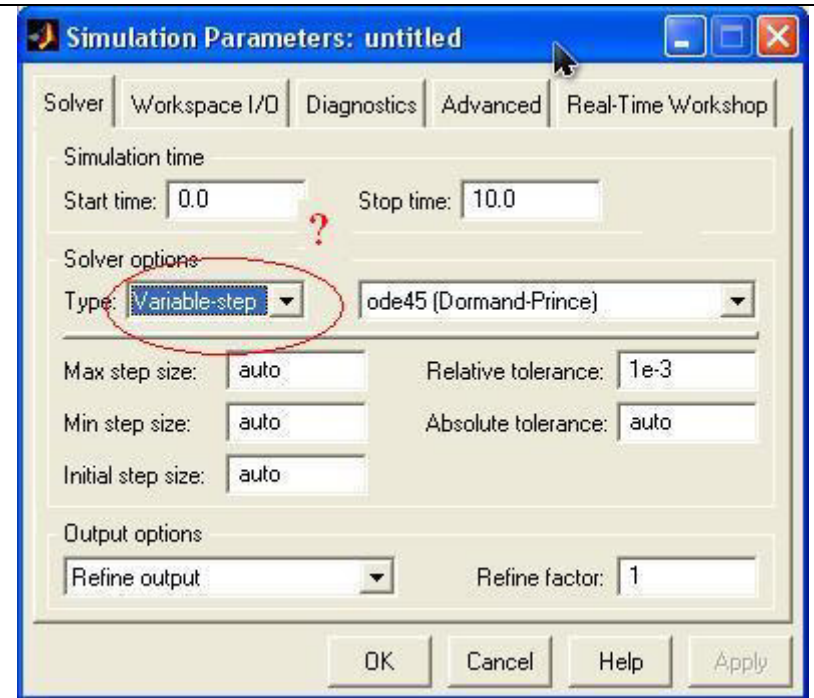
Simulation Parameters: untitled

Solver | Workspace I/O | Diagnostics | Advanced | Real-Time Workshop

Simulation time
Start time: 0.0
Stop time: 10.0

?

Solver options
Type: Variable-step
ode45 (Dormand-Prince)

Max step size: auto
Relative tolerance: 1e-3
Min step size: auto
Absolute tolerance: auto
Initial step size: auto

Output options
Refine output
Refine factor: 1

OK
Cancel
Help
Apply